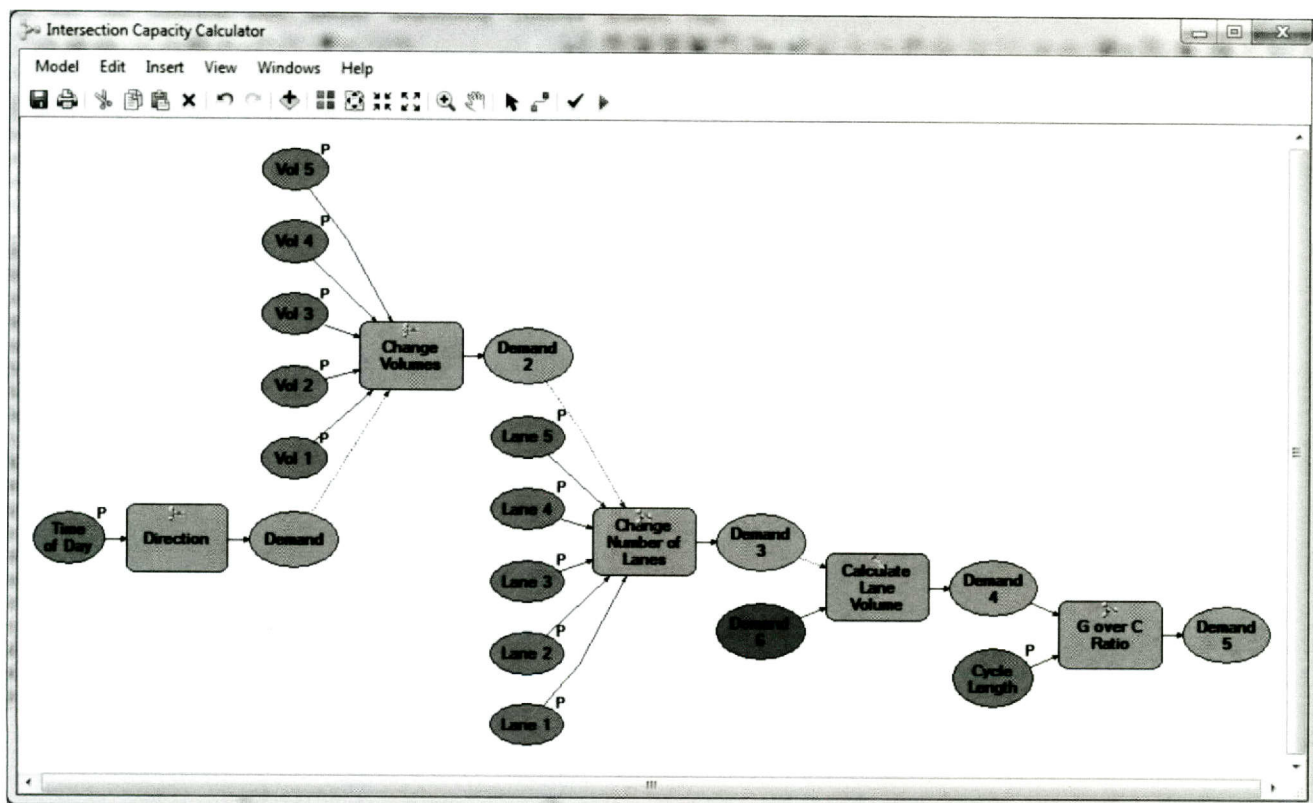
Intersection Capacity Calculator

Model Edit Insert View Windows Help

Vol 5 P

Vol 4 P

Vol 3 P

Vol 2 P

Vol 1 P

Change Volumes

Demand 2

Time of Day P

Direction

Demand

Lane 5 P

Lane 4 P

Lane 3 P

Lane 2 P

Lane 1 P

Change Number of Lanes

Demand 3

Demand 6

Calculate Lane Volume

Demand 4

Cycle Length P

G over C Ratio

Demand 5